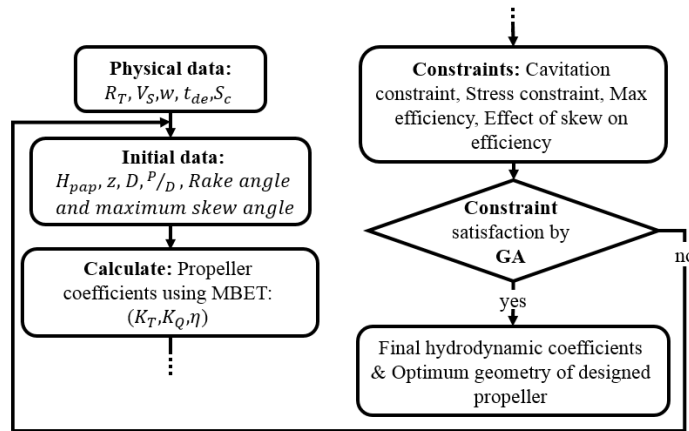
**Physical data:**
$R_T, V_S, w, t_{de}, S_c$

**Initial data:**
$H_{pap}$, $z$, $D$, $^{P}/_{D}$, *Rake angle and maximum skew angle*

**Calculate:** Propeller coefficients using MBET:
$(K_T, K_Q, \eta)$

**Constraints:** Cavitation constraint, Stress constraint, Max efficiency, Effect of skew on efficiency

**Constraint** satisfaction by **GA**

no

yes

Final hydrodynamic coefficients & Optimum geometry of designed propeller